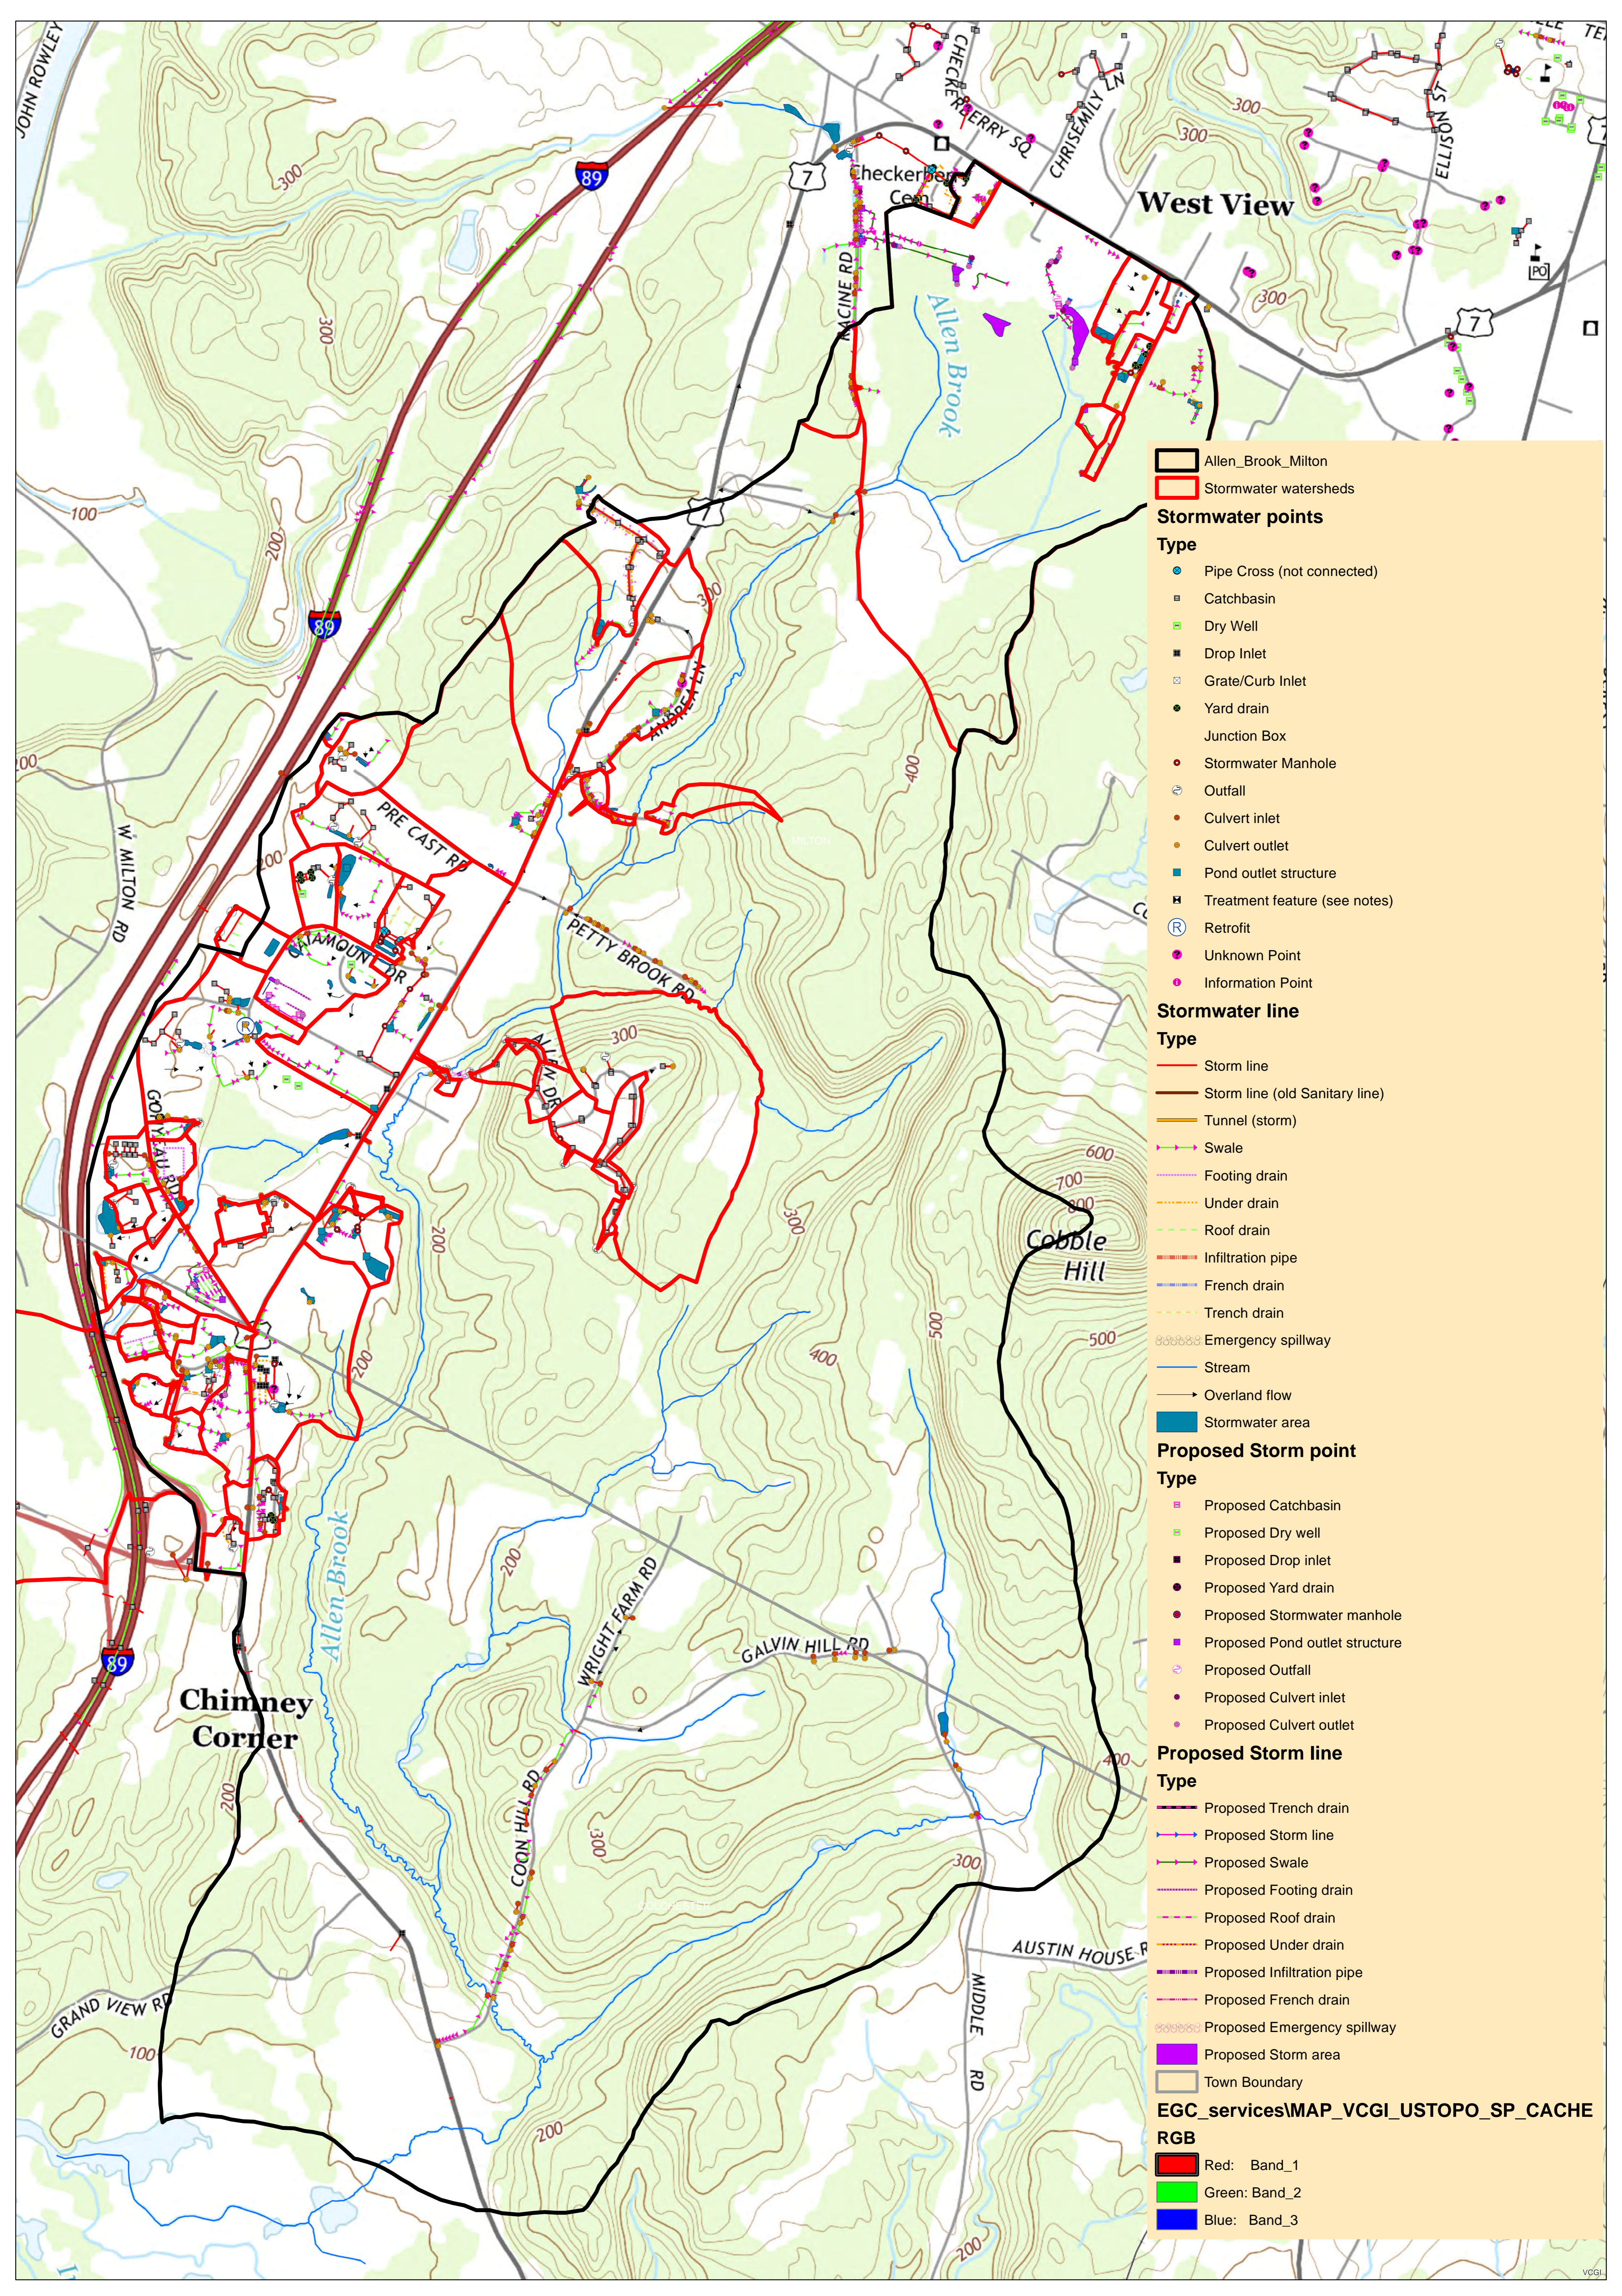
JOHN ROWLEY

89

CHECKERBERRY SQ

CHRISEMILY LN

ELLISON ST

7

Checkerberry Cen

West View

300

300

RACINE RD

Allen Brook

7

300

89

200

100

200

ANDREA LN

400

PRE CAST RD

W MILTON RD

200

PETTY BROOK RD

OTTAMOUNT DR

ALLEN DR

300

GOLF LAU RD

600

700

800

Cobble Hill

300

200

500

500

200

400

Allen Brook

200

WRIGHT FARM RD

GALVIN HILL RD

89

Chimney Corner

200

COON HILL RD

300

400

300

AUSTIN HOUSE RD

GRAND VIEW RD

MIDDLE RD

100

200

200

Allen_Brook_Milton

Stormwater watersheds

Stormwater points

Type

Pipe Cross (not connected)

Catchbasin

Dry Well

Drop Inlet

Grate/Curb Inlet

Yard drain

Junction Box

Stormwater Manhole

Outfall

Culvert inlet

Culvert outlet

Pond outlet structure

Treatment feature (see notes)

Retrofit

Unknown Point

Information Point

Stormwater line

Type

Storm line

Storm line (old Sanitary line)

Tunnel (storm)

Swale

Footing drain

Under drain

Roof drain

Infiltration pipe

French drain

Trench drain

Emergency spillway

Stream

Overland flow

Stormwater area

Proposed Storm point

Type

Proposed Catchbasin

Proposed Dry well

Proposed Drop inlet

Proposed Yard drain

Proposed Stormwater manhole

Proposed Pond outlet structure

Proposed Outfall

Proposed Culvert inlet

Proposed Culvert outlet

Proposed Storm line

Type

Proposed Trench drain

Proposed Storm line

Proposed Swale

Proposed Footing drain

Proposed Roof drain

Proposed Under drain

Proposed Infiltration pipe

Proposed French drain

Proposed Emergency spillway

Proposed Storm area

Town Boundary

EGC_services\MAP_VCGI_USTOPO_SP_CACHE

RGB

Red: Band_1

Green: Band_2

Blue: Band_3